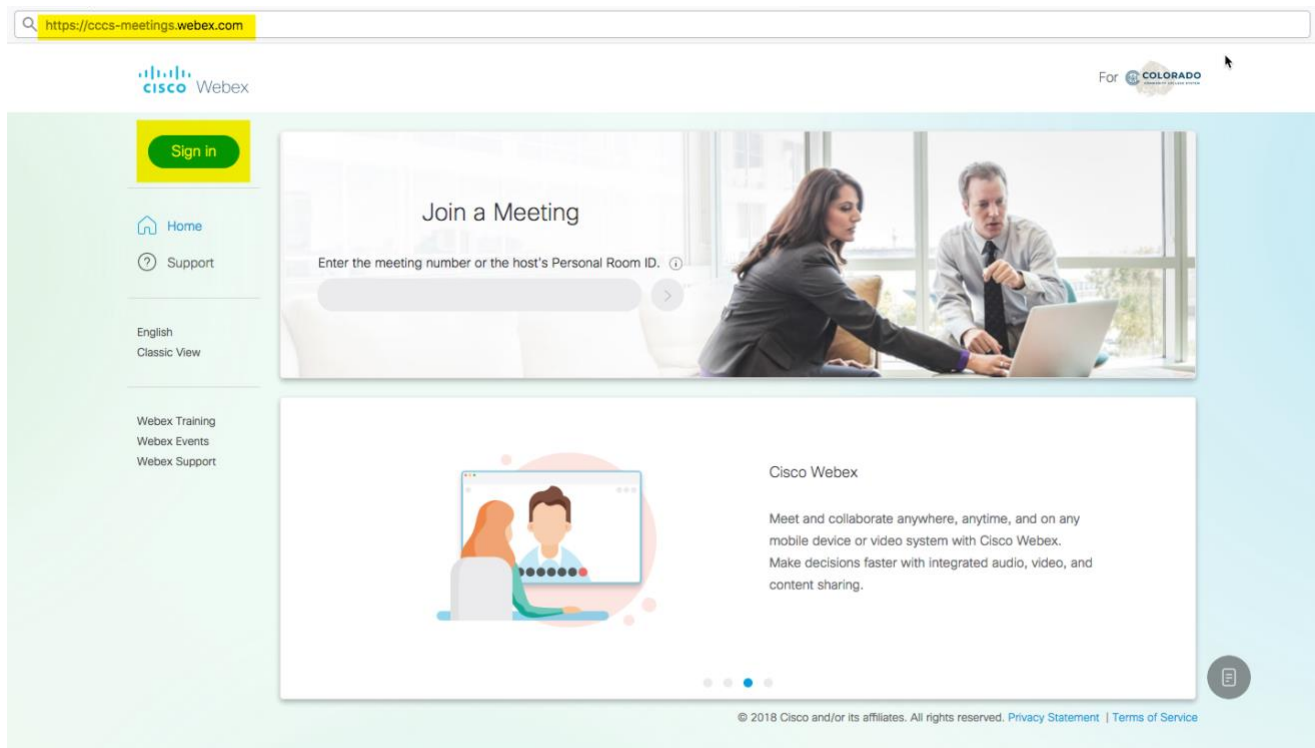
https://cccs-meetings.webex.com

cisco Webex

For COLORADO

Sign in

Home
Support

English
Classic View

Webex Training
Webex Events
Webex Support

Join a Meeting

Enter the meeting number or the host's Personal Room ID.

Cisco Webex

Meet and collaborate anywhere, anytime, and on any mobile device or video system with Cisco Webex. Make decisions faster with integrated audio, video, and content sharing.

© 2018 Cisco and/or its affiliates. All rights reserved. Privacy Statement | Terms of Service